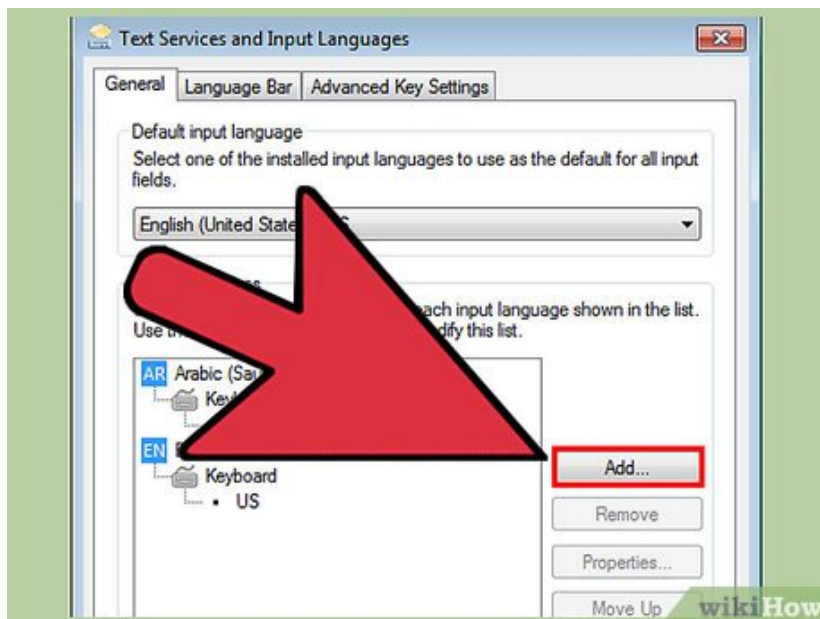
Text Services and Input Languages

General | Language Bar | Advanced Key Settings

Default input language

Select one of the installed input languages to use as the default for all input fields.

English (United State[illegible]

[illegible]

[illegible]ach input language shown in the list. Use th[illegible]dify this list.

AR Arabic (Sau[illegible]

Ke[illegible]

EN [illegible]

Keyboard

• US

Add...

Remove

Properties...

Move Up

wikiHow